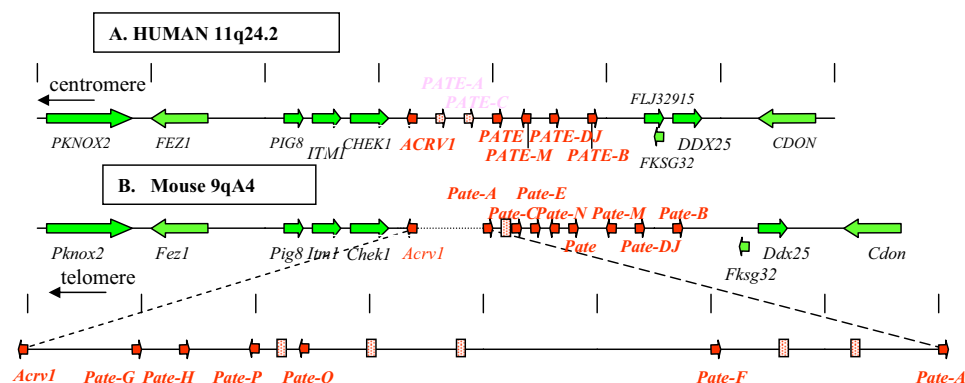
A. HUMAN 11q24.2

centromere

PATE-A
PATE-C
FLJ32915

PKNOX2 FEZ1 PIG8 ITM1 CHEK1 ACRV1 PATE PATE-DJ PATE-M PATE-B FKSG32 DDX25 CDON

B. Mouse 9qA4

Pate-A
Pate-E
Pate-C Pate-N Pate-M Pate-B
Pate Pate-DJ

Pknox2 Fez1 Pig8 Itm1 Chek1 Acrv1 Fksg32 Ddx25 Cdon

telomere

Acrv1 Pate-G Pate-H Pate-P Pate-O Pate-F Pate-A